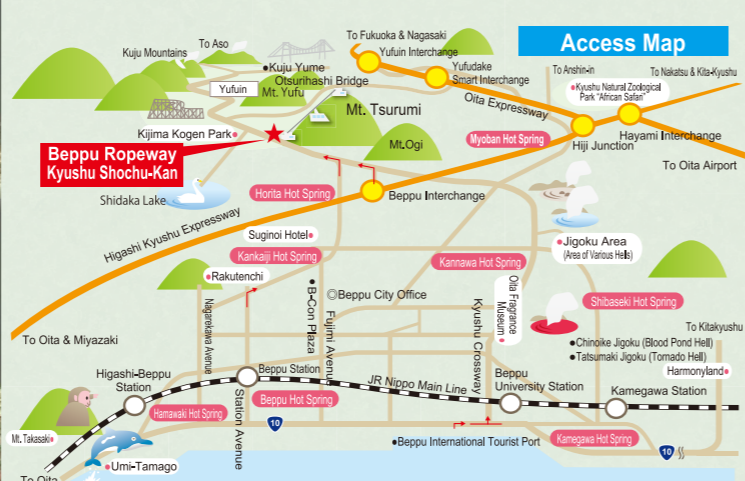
Access Map

To Fukuoka & Nagasaki
Yufuin Interchange
Yufudake Smart Interchange
Kuju Mountains
To Aso
Kuju Yume Otsurihashi Bridge
Yufuin
Mt. Yufu
Mt. Tsurumi
Mt.Ogi
To Anshin-in
Kyushu Natural Zoological Park "African Safari"
To Nakatsu & Kita-Kyushu
Oita Expressway
Myoban Hot Spring
Hiji Junction
Hayami Interchange
To Oita Airport
Kijima Kogen Park
Beppu Ropeway
Kyushu Shochu-Kan
Horita Hot Spring
Beppu Interchange
Shidaka Lake
Higashi Kyushu Expressway
Suginoi Hotel
Kankaiji Hot Spring
Jigoku Area
(Area of Various Hells)
Rakutenchi
Kannawa Hot Spring
Oita Fragrance Museum
Beppu City Office
Shibaseki Hot Spring
To Oita & Miyazaki
Nagarekawa Avenue
B-Con Plaza
Fujimi Avenue
Kyushu Crossway
To Kitakyushu
Chinoike Jigoku (Blood Pond Hell)
Tatsumaki Jigoku (Tornado Hell)
Harmonyland
Higashi-Beppu Station
Beppu Station
JR Nippo Main Line
Beppu University Station
Kamegawa Station
Hamawaki Hot Spring
Station Avenue
Beppu Hot Spring
10
Mt. Takasaki
Umi-Tamago
Beppu International Tourist Port
Kamegawa Hot Spring
10
To Oita